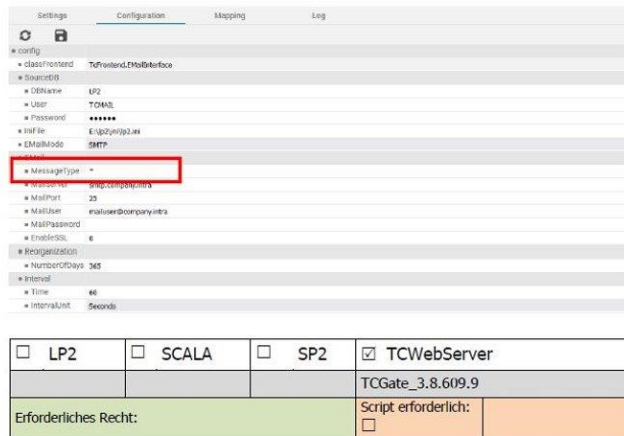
Settings Configuration Mapping Log

config
classFrontend TcFrontend.EMailInterface
SourceDB
DBName LP2
User TCMAIL
Password ••••••
IniFile E:\lp2\lp2\lp2.ini
EMailMode SMTP
EMail
MessageType *
MailServer smtp.company.intra
MailPort 25
MailUser mailuser@company.intra
MailPassword
EnableSSL 0
Reorganization
NumberOfDays 365
Interval
Time 60
IntervalUnit Seconds

| ☐ LP2 | ☐ SCALA | ☐ SP2 | ☑ TCWebServer |
|---|---|---|---|
| | | | TCGate_3.8.609.9 |
| Erforderliches Recht: | | | Script erforderlich: ☐ |